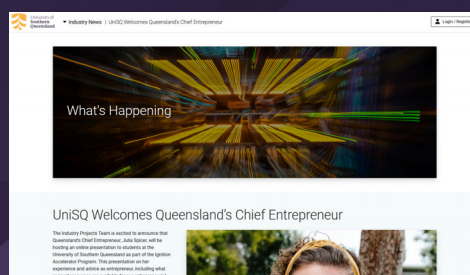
University of Southern Queensland

Industry News | UniSQ Welcomes Queensland's Chief Entrepreneur

Login / Register

What's Happening

UniSQ Welcomes Queensland's Chief Entrepreneur

The Industry Projects Team is excited to announce that Queensland's Chief Entrepreneur, Julia Spicer, will be hosting an online presentation to students at the University of Southern Queensland as part of the Ignition Accelerator Program. This presentation on her experience and advice as entrepreneur, including what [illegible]